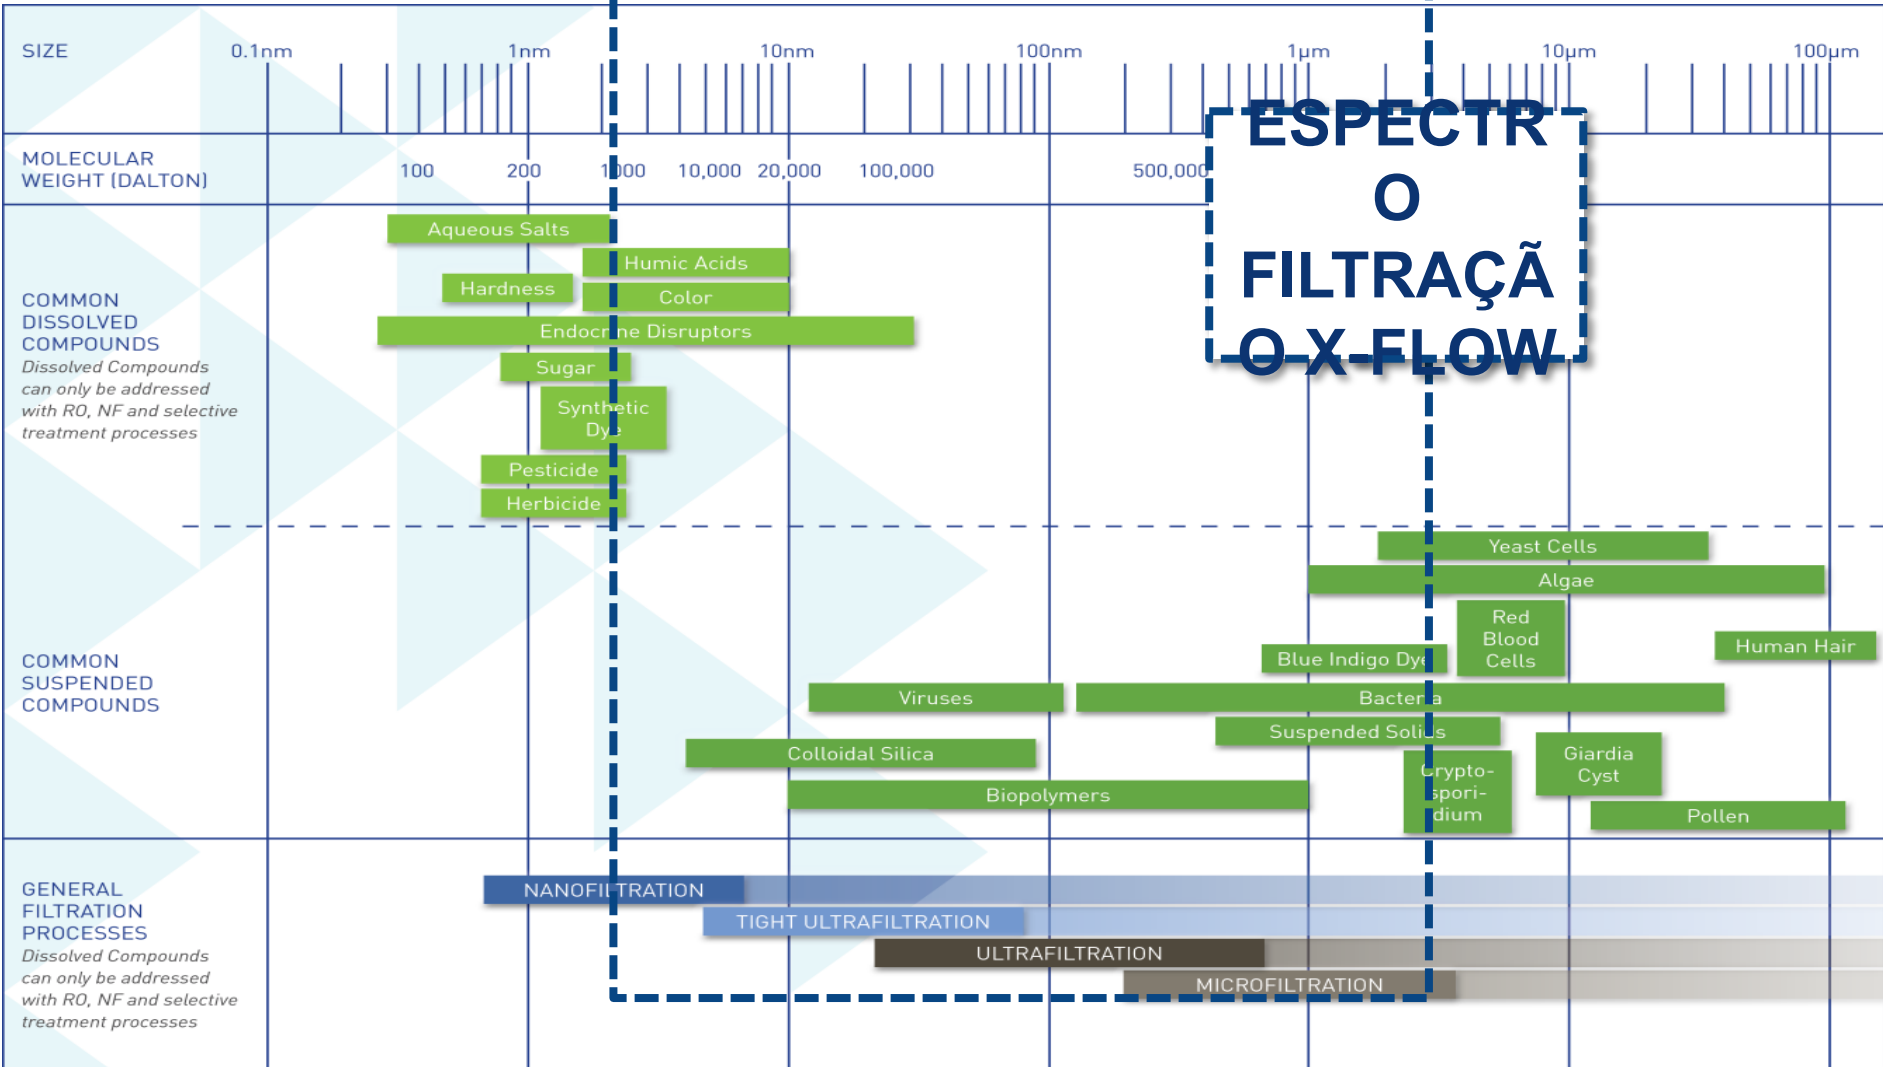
SIZE 0.1nm 1nm 10nm 100nm 1μm 10μm 100μm

MOLECULAR WEIGHT (DALTON) 100 200 1000 10,000 20,000 100,000 500,000

ESPECTRO FILTRAÇÃO X-FLOW

COMMON DISSOLVED COMPOUNDS
Dissolved Compounds can only be addressed with RO, NF and selective treatment processes

Aqueous Salts
Humic Acids
Hardness
Color
Endocrine Disruptors
Sugar
Synthetic Dye
Pesticide
Herbicide

COMMON SUSPENDED COMPOUNDS

Yeast Cells
Algae
Red Blood Cells
Blue Indigo Dye
Human Hair
Viruses
Bacteria
Suspended Solids
Colloidal Silica
Giardia Cyst
Crypto-spori-dium
Biopolymers
Pollen

GENERAL FILTRATION PROCESSES
Dissolved Compounds can only be addressed with RO, NF and selective treatment processes

NANOFILTRATION
TIGHT ULTRAFILTRATION
ULTRAFILTRATION
MICROFILTRATION